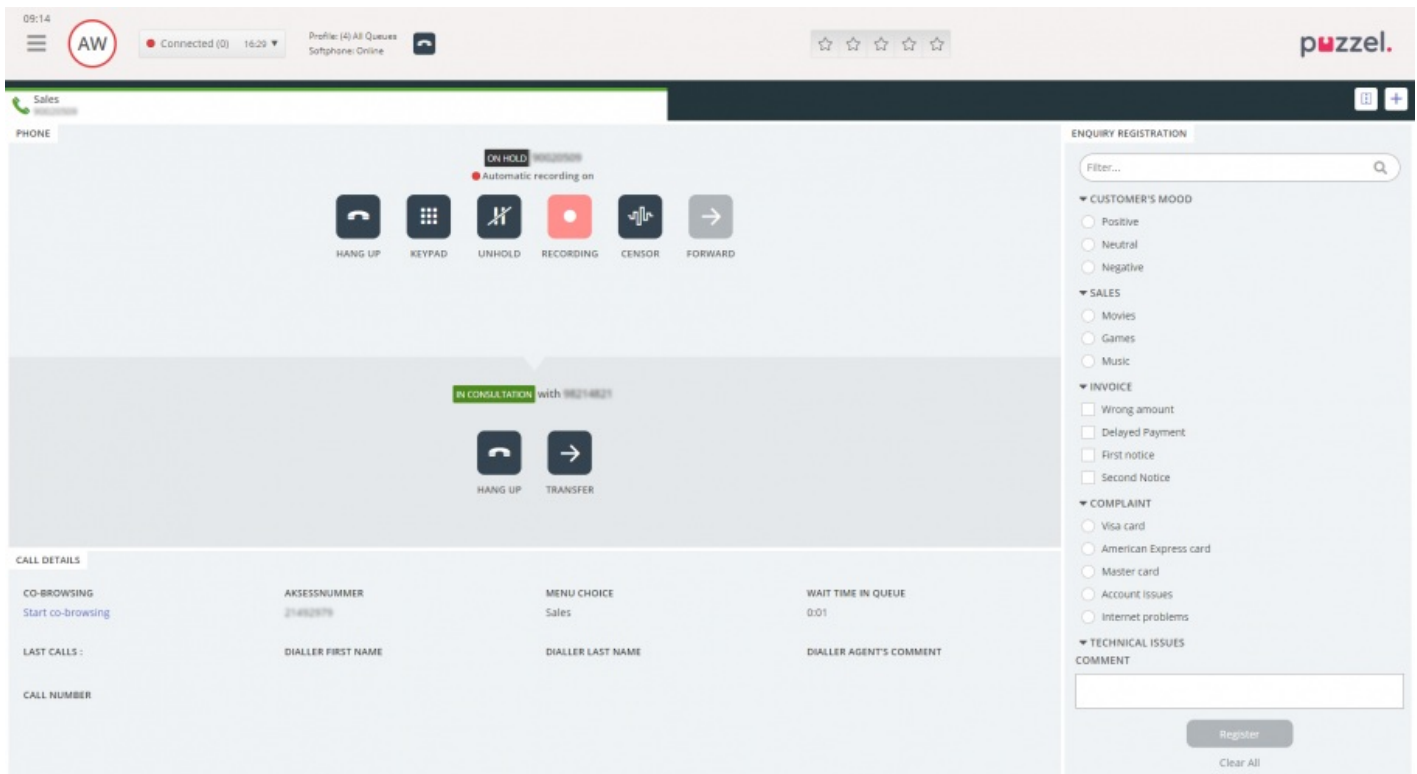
09:14

AW

Connected (0) 16:29 ▾

Profile: (4) All Queues
Softphone: Online

puzzel.

Sales
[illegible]

PHONE

ON HOLD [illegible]
Automatic recording on

HANG UP KEYPAD UNHOLD RECORDING CENSOR FORWARD

IN CONSULTATION with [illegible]

HANG UP TRANSFER

CALL DETAILS

CO-BROWSING
Start co-browsing

AKSESSNUMMER
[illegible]

MENU CHOICE
Sales

WAIT TIME IN QUEUE
0:01

LAST CALLS :

DIALLER FIRST NAME

DIALLER LAST NAME

DIALLER AGENT'S COMMENT

CALL NUMBER

ENQUIRY REGISTRATION

Filter...

▾ CUSTOMER'S MOOD
Positive
Neutral
Negative

▾ SALES
Movies
Games
Music

▾ INVOICE
Wrong amount
Delayed Payment
First notice
Second Notice

▾ COMPLAINT
Visa card
American Express card
Master card
Account issues
Internet problems

▾ TECHNICAL ISSUES
COMMENT

Register

Clear All